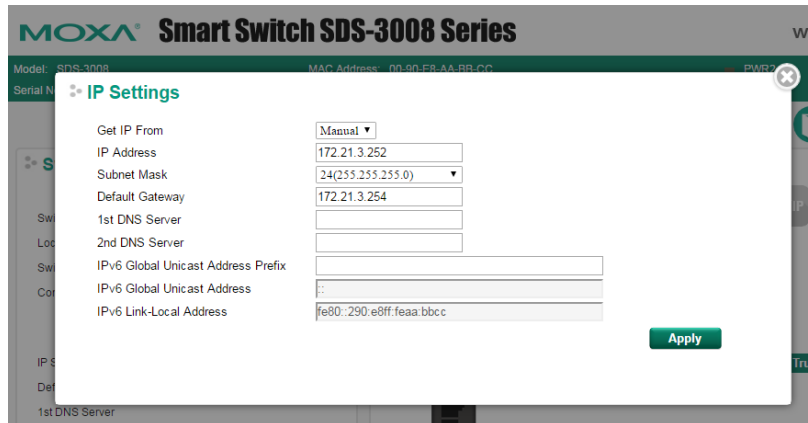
MOXA® Smart Switch SDS-3008 Series

W

Model: SDS-3008

MAC Address: 00-90-E8-AA-BB-CC

PWR

Serial N

IP Settings

Get IP From | Manual ▾
IP Address | 172.21.3.252
Subnet Mask | 24(255.255.255.0) ▾
Default Gateway | 172.21.3.254
1st DNS Server |
2nd DNS Server |
IPv6 Global Unicast Address Prefix |
IPv6 Global Unicast Address | ::
IPv6 Link-Local Address | fe80::290:e8ff:feaa:bbcc

Apply

S

Sw

Loc

Sw

Co

IP

IP S

Def

1st DNS Server

Tru